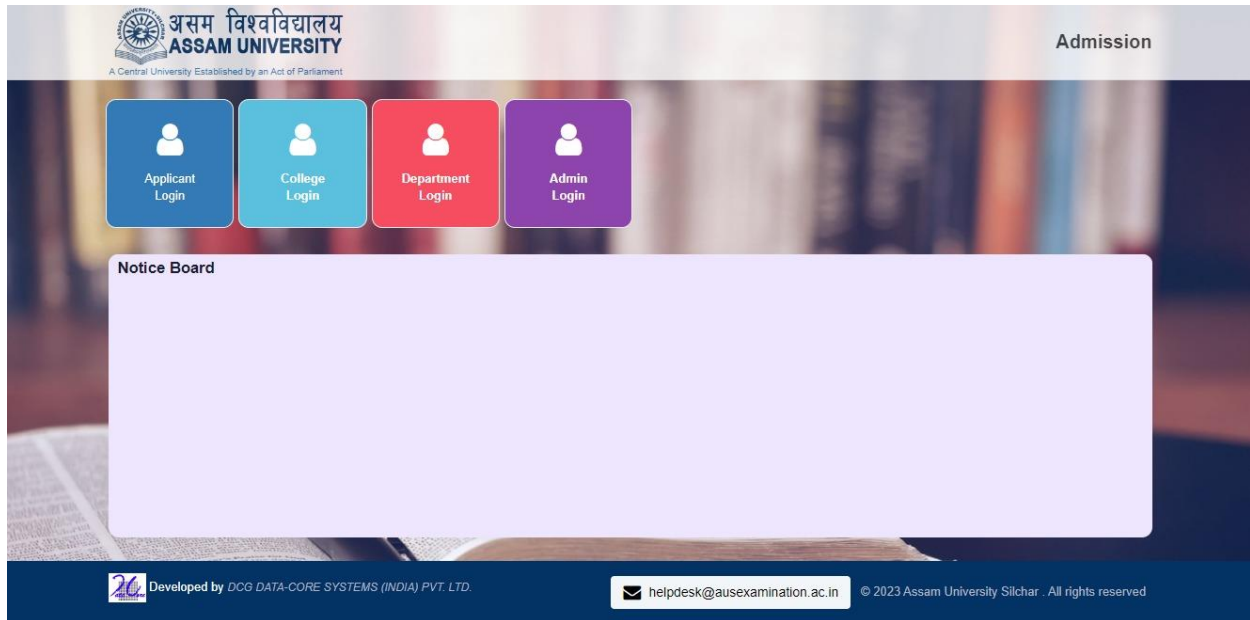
असम विश्वविद्यालय
ASSAM UNIVERSITY
A Central University Established by an Act of Parliament

Admission

Applicant Login

College Login

Department Login

Admin Login

Notice Board

Developed by DCG DATA-CORE SYSTEMS (INDIA) PVT. LTD.

helpdesk@ausexamination.ac.in

© 2023 Assam University Silchar . All rights reserved